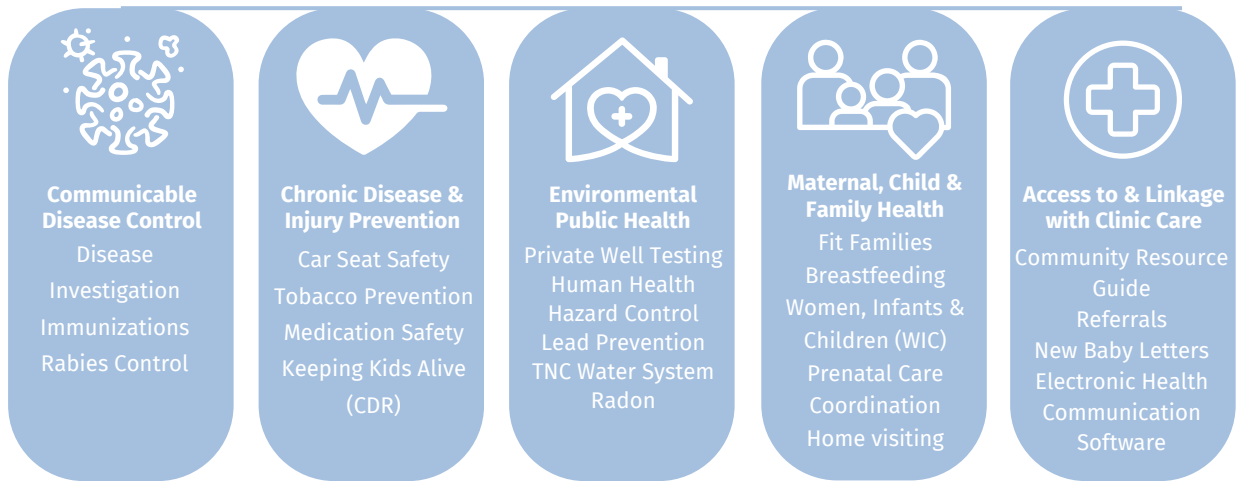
**Communicable Disease Control**
Disease Investigation
Immunizations
Rabies Control

**Chronic Disease & Injury Prevention**
Car Seat Safety
Tobacco Prevention
Medication Safety
Keeping Kids Alive (CDR)

**Environmental Public Health**
Private Well Testing
Human Health Hazard Control
Lead Prevention
TNC Water System
Radon

**Maternal, Child & Family Health**
Fit Families
Breastfeeding
Women, Infants & Children (WIC)
Prenatal Care Coordination
Home visiting

**Access to & Linkage with Clinic Care**
Community Resource Guide
Referrals
New Baby Letters
Electronic Health Communication Software